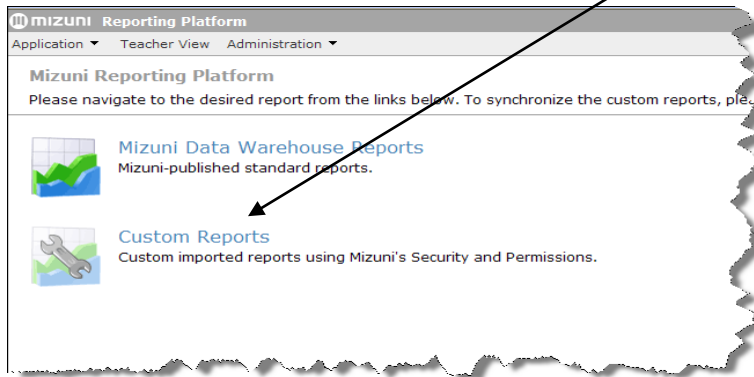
mizuni Reporting Platform

Application ▾ Teacher View Administration ▾

Mizuni Reporting Platform

Please navigate to the desired report from the links below. To synchronize the custom reports, ple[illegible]

Mizuni Data Warehouse Reports
Mizuni-published standard reports.

Custom Reports
Custom imported reports using Mizuni's Security and Permissions.